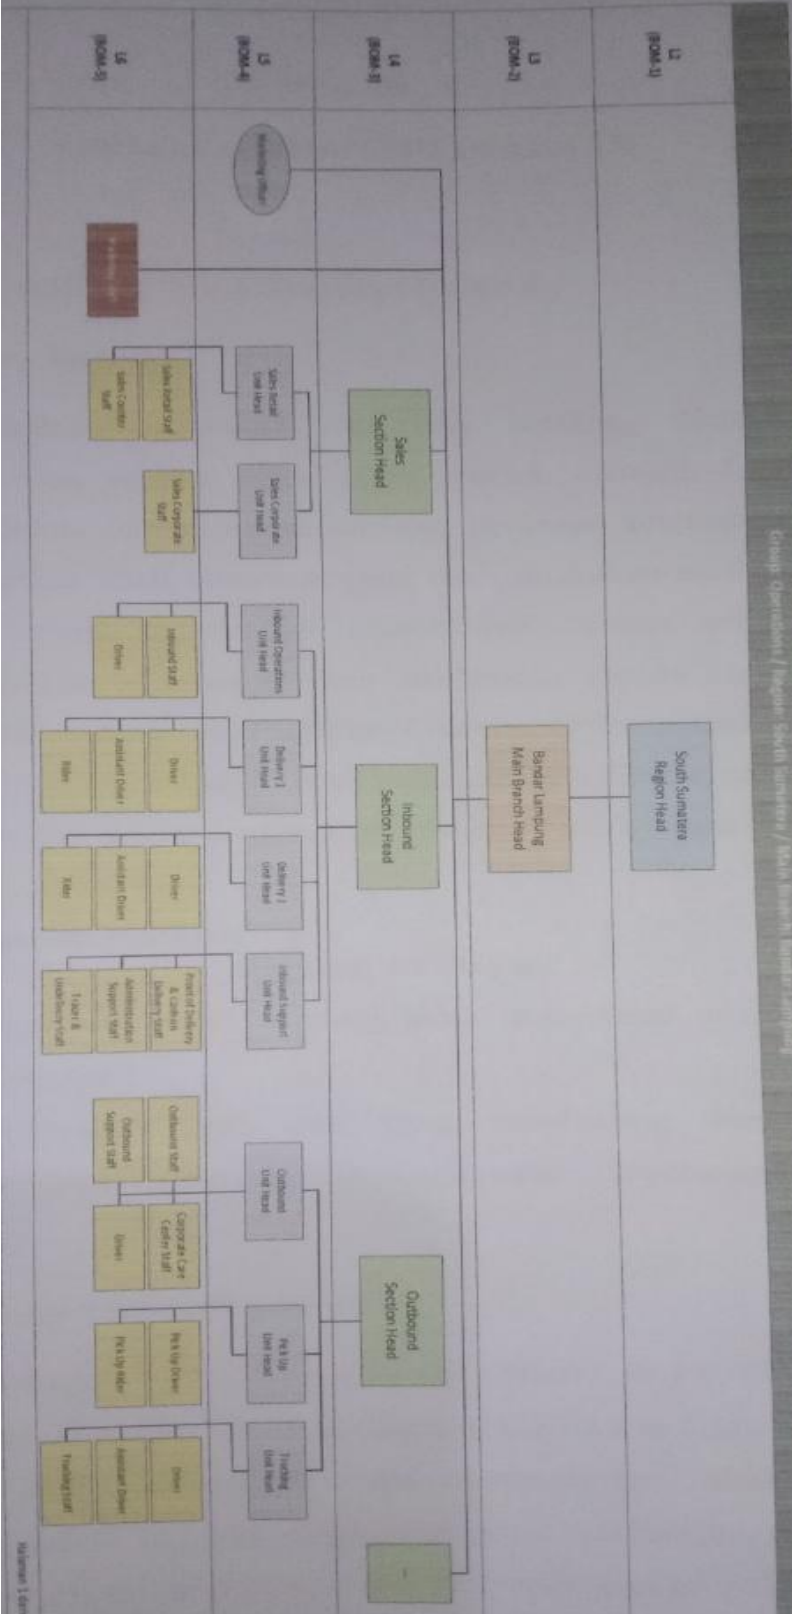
Group Operations / Region South Sumatera / Main Branch Bandar Lampung

L2 (BOM-1)

L3 (BOM-2)

L4 (BOM-3)

L5 (BOM-4)

L6 (BOM-5)

South Sumatera Region Head

Bandar Lampung Main Branch Head

Marketing Officer

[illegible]

Sales Section Head

Sales Retail Unit Head

Sales Retail Staff

Sales Counter Staff

Sales Corporate Unit Head

Sales Corporate Staff

Inbound Section Head

Inbound Operations Unit Head

Inbound Staff

Driver

Delivery 1 Unit Head

Driver

Assistant Driver

Rider

Delivery 2 Unit Head

Driver

Assistant Driver

Rider

Inbound Support Unit Head

Proof of Delivery & Cashless Delivery Staff

Administration Support Staff

Ticket & Undelivery Staff

Outbound Section Head

Outbound Unit Head

Outbound Staff

Outbound Support Staff

Corporate Care Center Staff

Driver

Pick Up Unit Head

Pick Up Driver

Pick Up Rider

Trucking Unit Head

Driver

Assistant Driver

Trucking Staff

Halaman 1 dari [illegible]